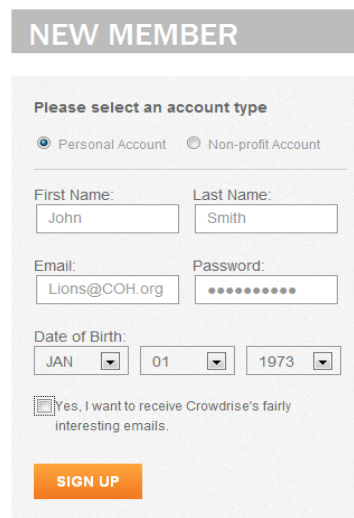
NEW MEMBER

Please select an account type

Personal Account  Non-profit Account

First Name:
John

Last Name:
Smith

Email:
Lions@COH.org

Password:
●●●●●●●●●●

Date of Birth:
JAN
01
1973

Yes, I want to receive Crowdrise's fairly interesting emails.

SIGN UP